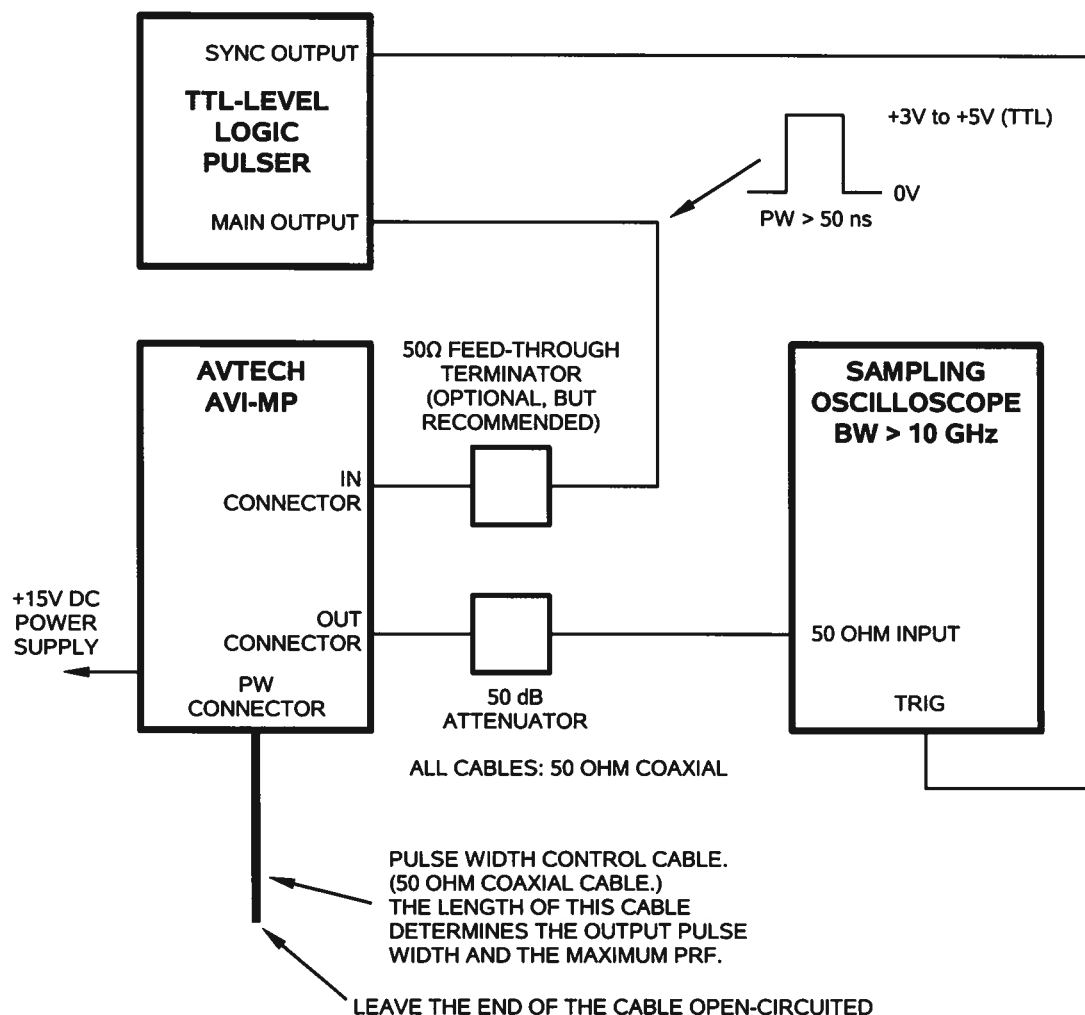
SYNC OUTPUT

TTL-LEVEL LOGIC PULSER

MAIN OUTPUT

+3V to +5V (TTL)

0V

PW > 50 ns

AVTECH AVI-MP

50Ω FEED-THROUGH TERMINATOR (OPTIONAL, BUT RECOMMENDED)

SAMPLING OSCILLOSCOPE BW > 10 GHz

IN CONNECTOR

+15V DC POWER SUPPLY

OUT CONNECTOR

PW CONNECTOR

50 OHM INPUT

50 dB ATTENUATOR

TRIG

ALL CABLES: 50 OHM COAXIAL

PULSE WIDTH CONTROL CABLE. (50 OHM COAXIAL CABLE.) THE LENGTH OF THIS CABLE DETERMINES THE OUTPUT PULSE WIDTH AND THE MAXIMUM PRF.

LEAVE THE END OF THE CABLE OPEN-CIRCUITED